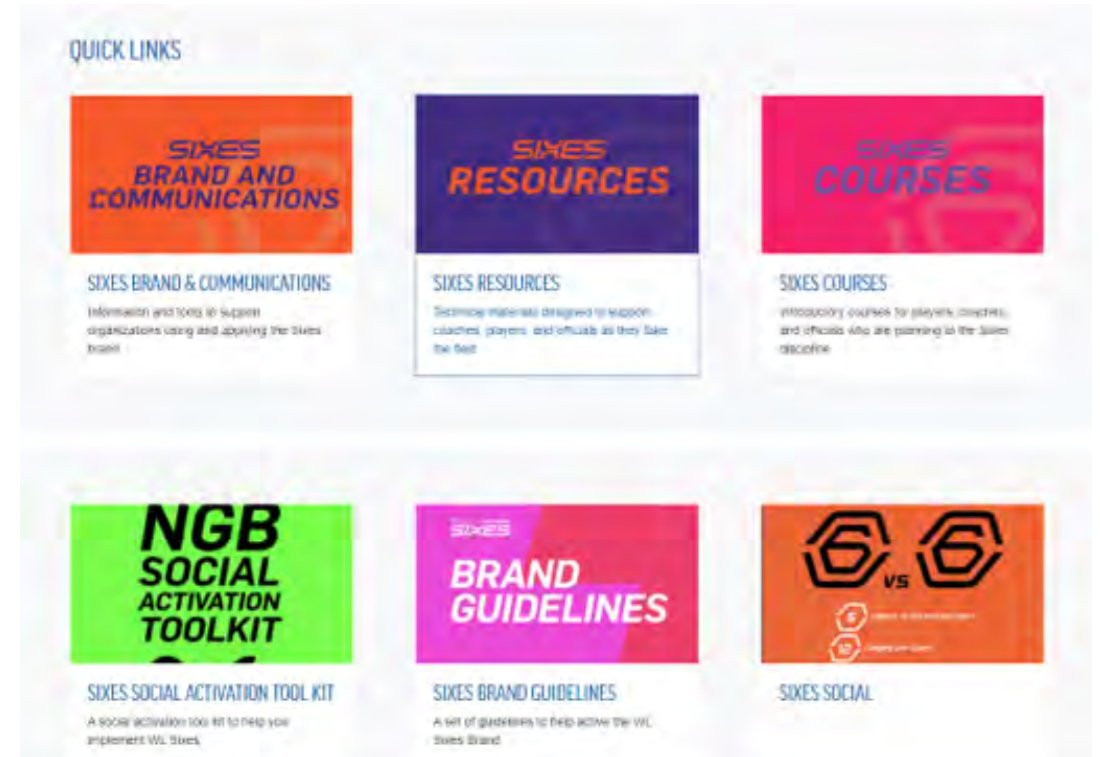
QUICK LINKS

SIXES
BRAND AND COMMUNICATIONS

SIXES BRAND & COMMUNICATIONS

Information and tools to support organizations using and applying the Sixes brand

SIXES
RESOURCES

SIXES RESOURCES

Technical materials designed to support coaches, players, and officials as they take the field

SIXES
COURSES

SIXES COURSES

Introductory courses for players, coaches, and officials who are planning to the Sixes discipline

NGB
SOCIAL
ACTIVATION
TOOLKIT

SIXES SOCIAL ACTIVATION TOOL KIT

A social activation tool kit to help you implement WL Sixes

SIXES
BRAND
GUIDELINES

SIXES BRAND GUIDELINES

A set of guidelines to help activate the WL Sixes Brand

6 vs 6

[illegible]

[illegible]

SIXES SOCIAL